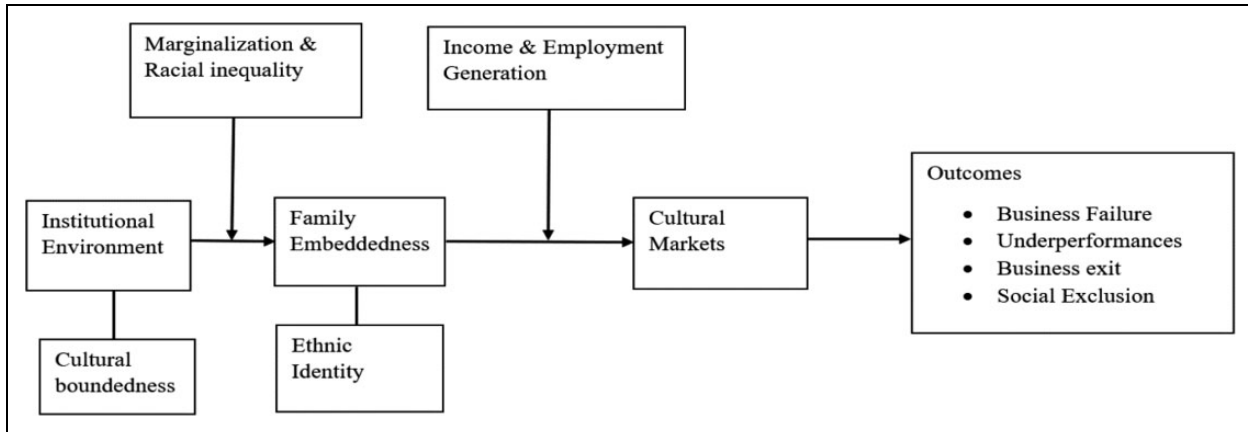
Marginalization & Racial inequality

Income & Employment Generation

Institutional Environment

Family Embeddedness

Cultural Markets

Outcomes
- Business Failure
- Underperformances
- Business exit
- Social Exclusion

Cultural boundedness

Ethnic Identity